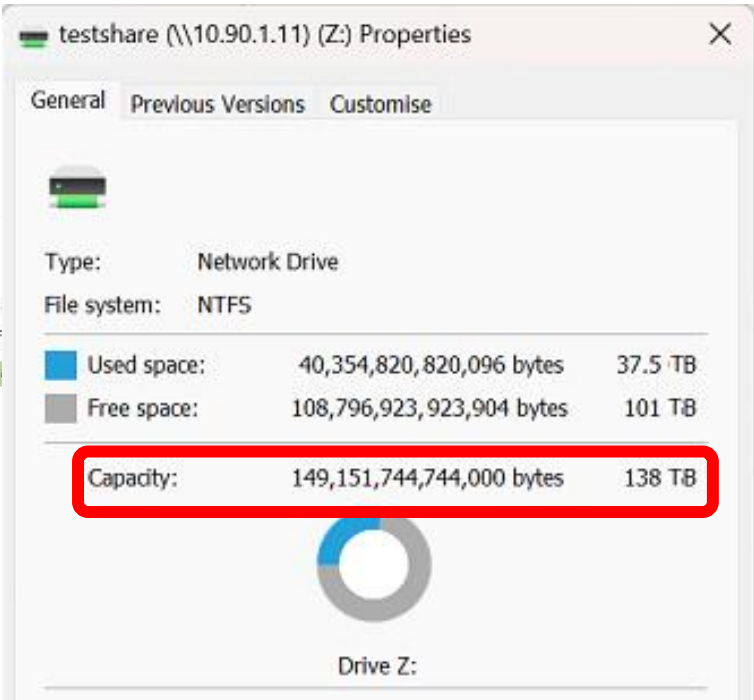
testshare (\\10.90.1.11) (Z:) Properties ✕

General Previous Versions Customise

Type: Network Drive
File system: NTFS

Used space: 40,354,820,820,096 bytes 37.5 TB
Free space: 108,796,923,923,904 bytes 101 TB

Capacity: 149,151,744,744,000 bytes 138 TB

Drive Z: